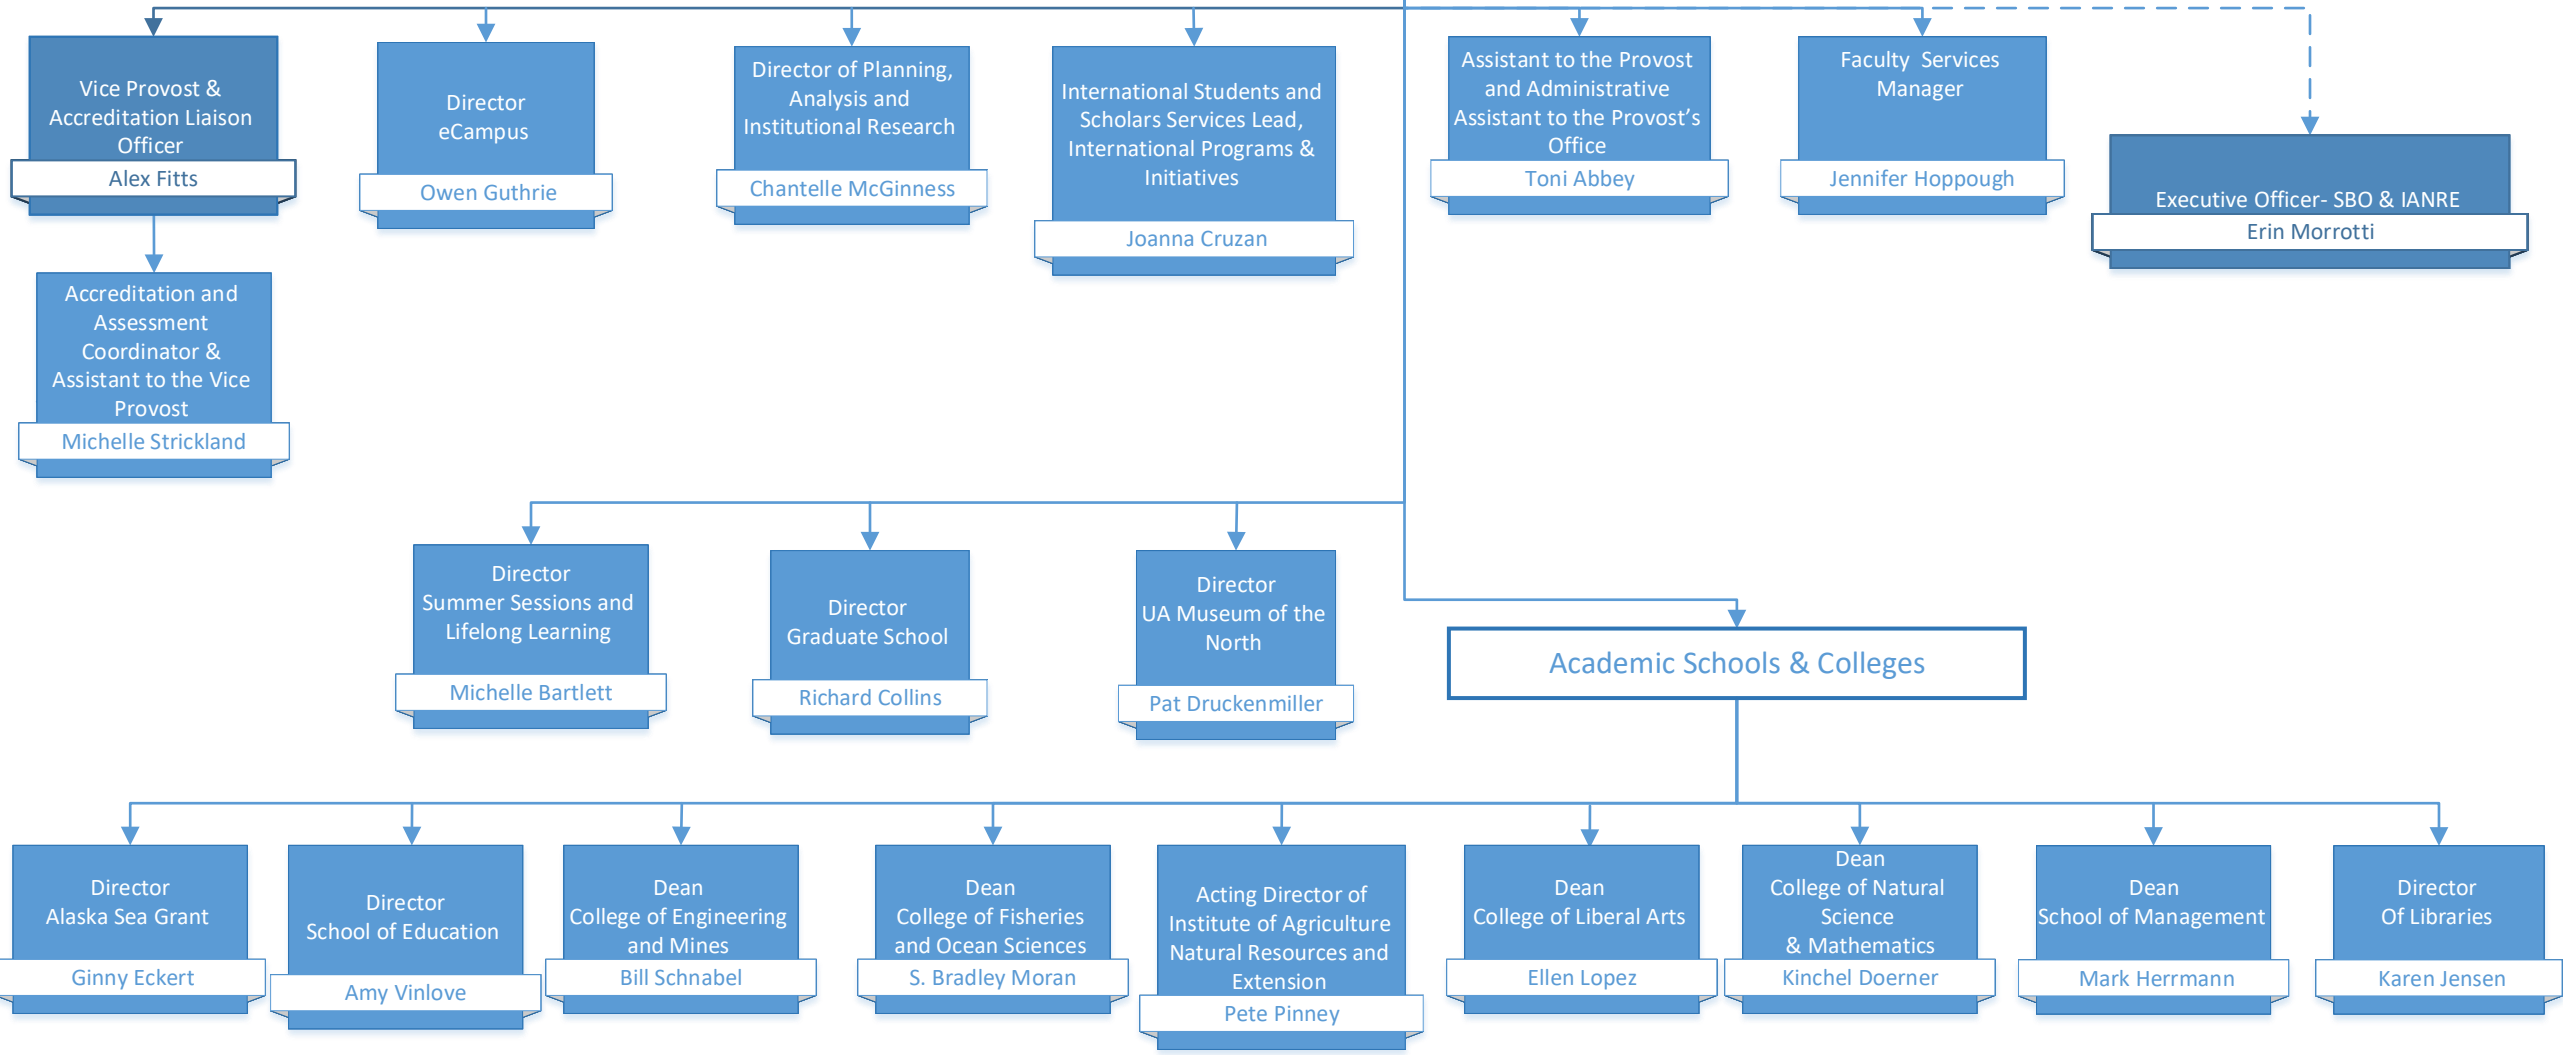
Vice Provost & Accreditation Liaison Officer
Alex Fitts

Director eCampus
Owen Guthrie

Director of Planning, Analysis and Institutional Research
Chantelle McGinness

International Students and Scholars Services Lead, International Programs & Initiatives
Joanna Cruzan

Assistant to the Provost and Administrative Assistant to the Provost's Office
Toni Abbey

Faculty Services Manager
Jennifer Hoppough

Executive Officer- SBO & IANRE
Erin Morrotti

Accreditation and Assessment Coordinator & Assistant to the Vice Provost
Michelle Strickland

Director Summer Sessions and Lifelong Learning
Michelle Bartlett

Director Graduate School
Richard Collins

Director UA Museum of the North
Pat Druckenmiller

Academic Schools & Colleges

Director Alaska Sea Grant
Ginny Eckert

Director School of Education
Amy Vinlove

Dean College of Engineering and Mines
Bill Schnabel

Dean College of Fisheries and Ocean Sciences
S. Bradley Moran

Acting Director of Institute of Agriculture Natural Resources and Extension
Pete Pinney

Dean College of Liberal Arts
Ellen Lopez

Dean College of Natural Science & Mathematics
Kinchel Doerner

Dean School of Management
Mark Herrmann

Director Of Libraries
Karen Jensen